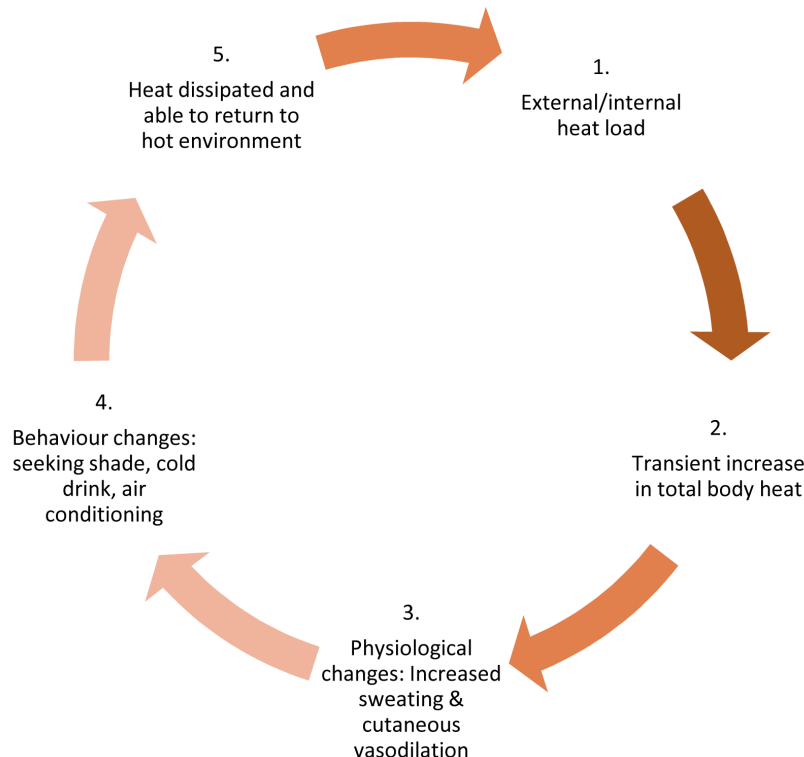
1.
External/internal heat load

2.
Transient increase in total body heat

3.
Physiological changes: Increased sweating & cutaneous vasodilation

4.
Behaviour changes: seeking shade, cold drink, air conditioning

5.
Heat dissipated and able to return to hot environment